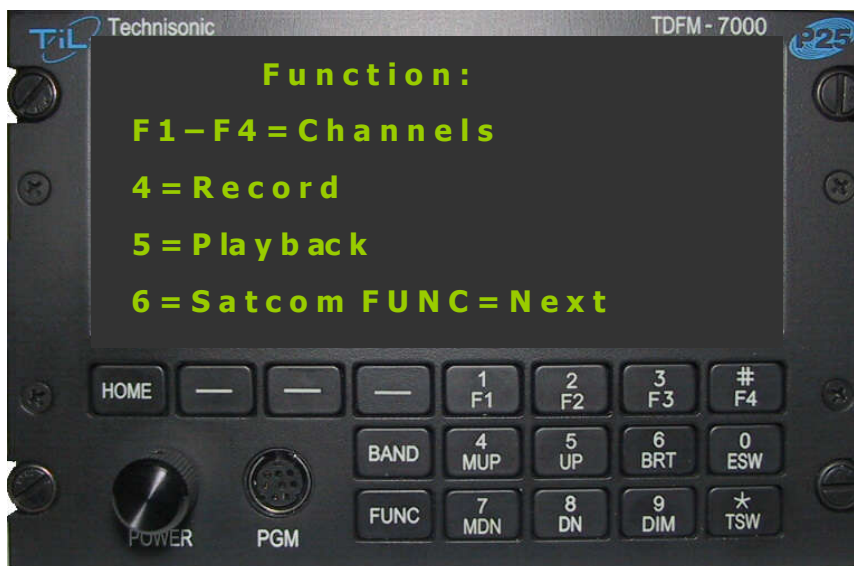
TiL Technisonic

TDFM - 7000

P25

Function:

F1 – F4 = Channels

4 = Record

5 = Playback

6 = Satcom FUNC = Next

HOME

—

—

—

1
F1

2
F2

3
F3

#
F4

BAND

4
MUP

5
UP

6
BRT

0
ESW

FUNC

7
MDN

8
DN

9
DIM

*
TSW

POWER

PGM